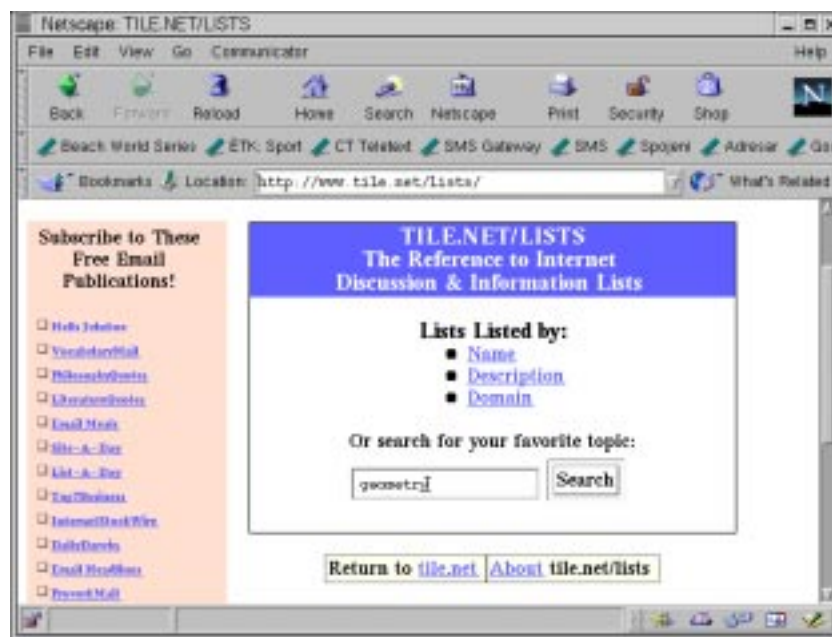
Netscape: TILE.NET/LISTS

File Edit View Go Communicator Help

Back Forward Reload Home Search Netscape Print Security Shop

Beach World Series ETK: Sport CT Teletext SMS Gateway SMS Spojeni Adresar Go

Bookmarks Location: http://www.tile.net/lists/ What's Related

Subscribe to These Free Email Publications!

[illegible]
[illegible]
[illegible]
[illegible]
Email Meals
Site-A-Day
List-A-Day
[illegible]
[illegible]
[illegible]
Email Headlines
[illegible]

TILE.NET/LISTS
The Reference to Internet
Discussion & Information Lists

Lists Listed by:
Name
Description
Domain

Or search for your favorite topic:

geometry

Search

Return to tile.net About tile.net/lists